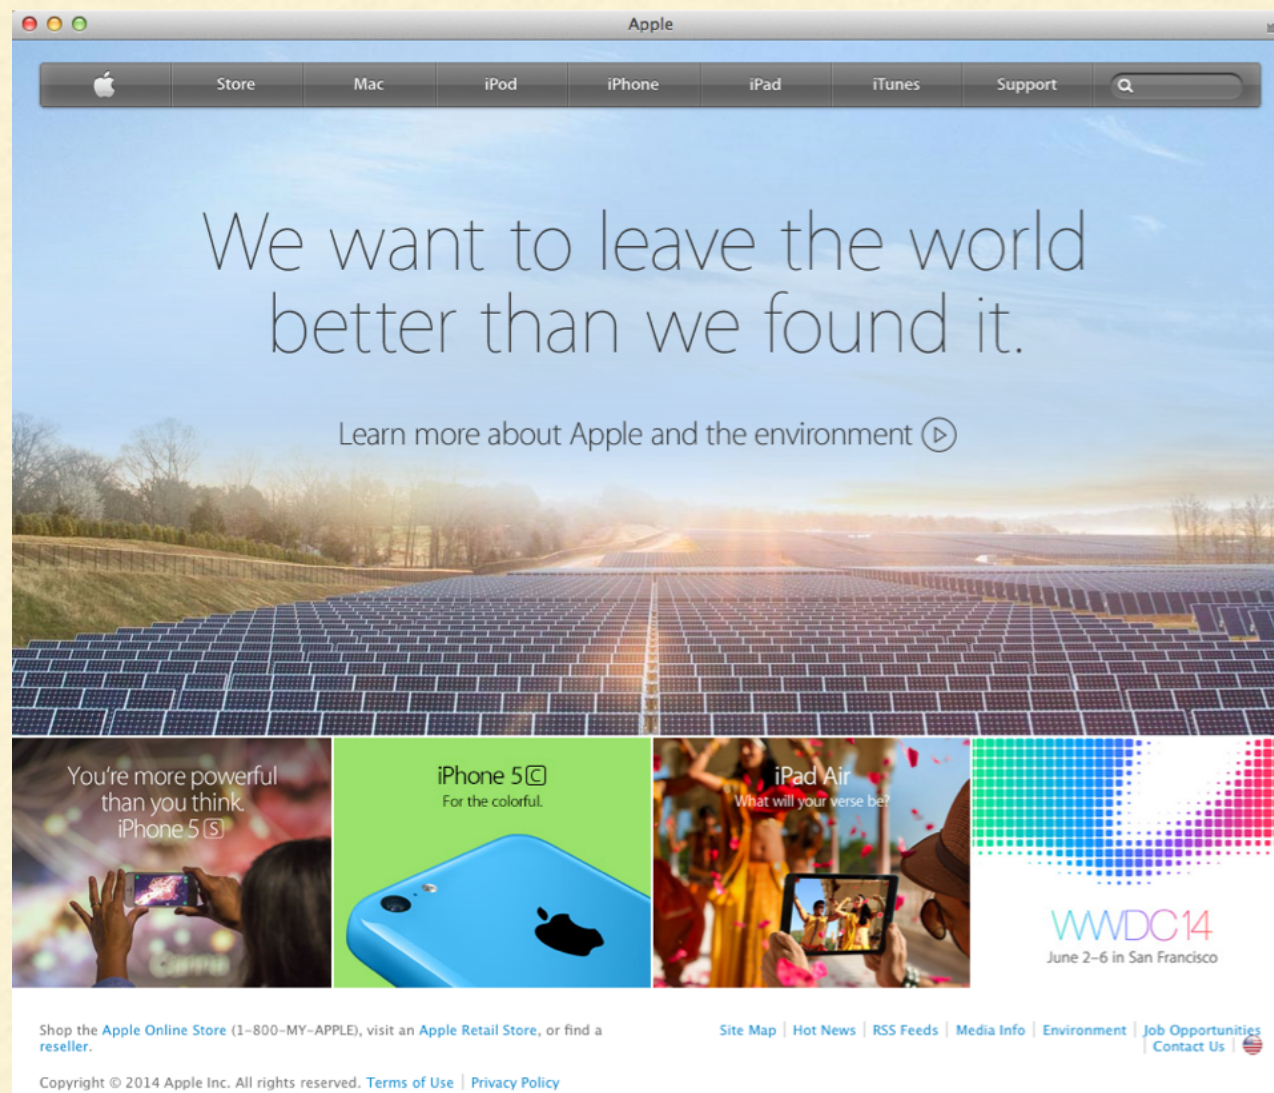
Apple

Store | Mac | iPod | iPhone | iPad | iTunes | Support

We want to leave the world better than we found it.

Learn more about Apple and the environment

You're more powerful than you think. iPhone 5S

iPhone 5C
For the colorful.

iPad Air
What will your verse be?

WWDC14
June 2–6 in San Francisco

Shop the Apple Online Store (1-800-MY-APPLE), visit an Apple Retail Store, or find a reseller.

Site Map | Hot News | RSS Feeds | Media Info | Environment | Job Opportunities | Contact Us

Copyright © 2014 Apple Inc. All rights reserved. Terms of Use | Privacy Policy